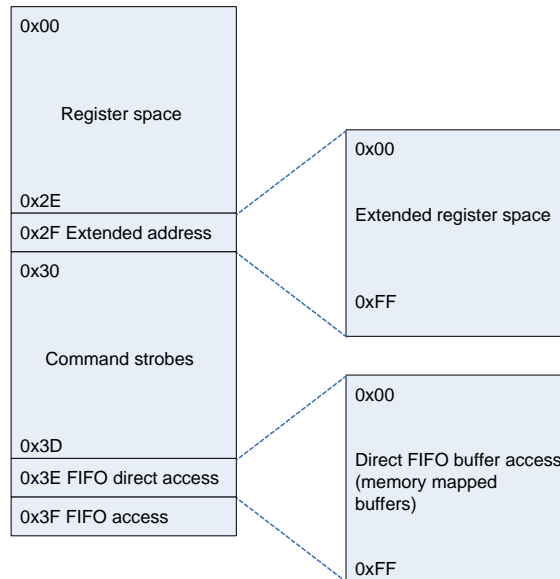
0x00

Register space

0x2E

0x2F Extended address

0x30

Command strobes

0x3D

0x3E FIFO direct access

0x3F FIFO access

0x00

Extended register space

0xFF

0x00

Direct FIFO buffer access (memory mapped buffers)

0xFF